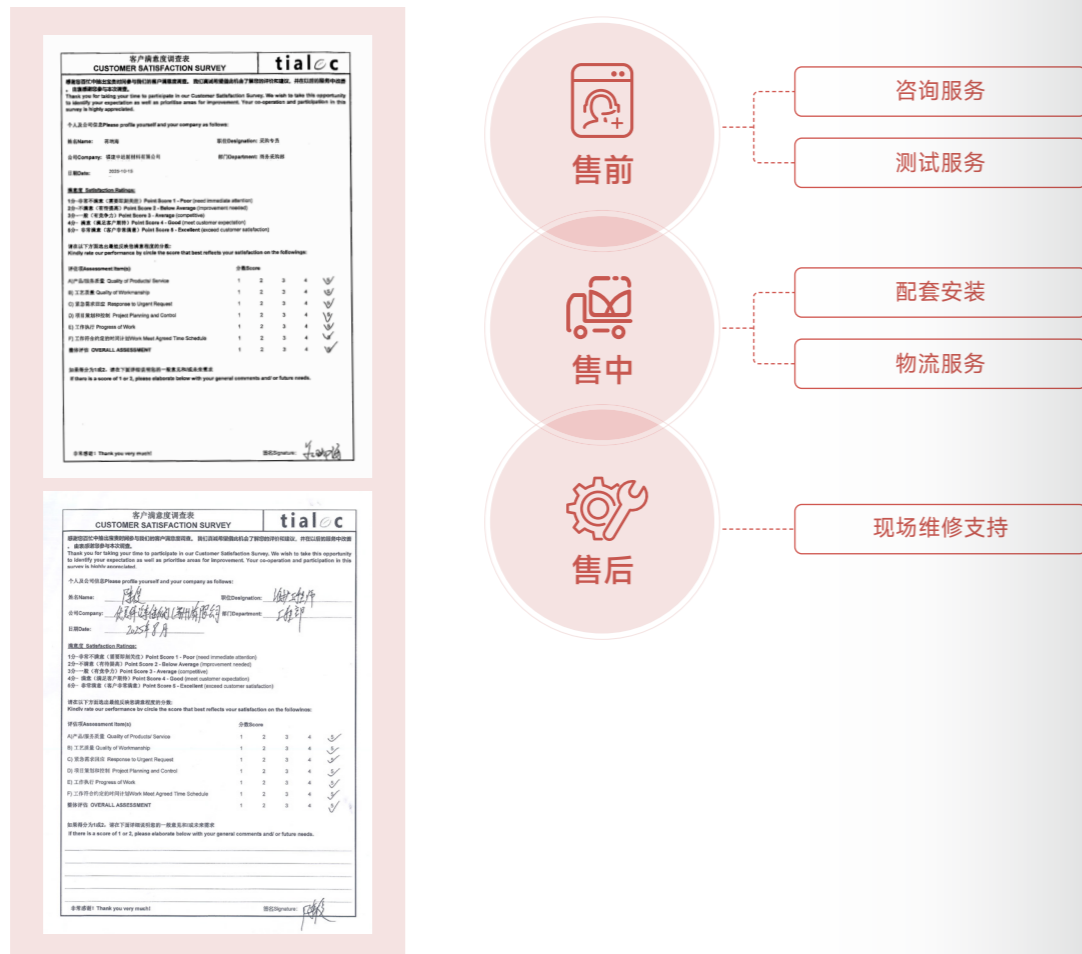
客户满意度调查表
CUSTOMER SATISFACTION SURVEY
tialoc

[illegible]
Thank you for taking your time to participate in our Customer Satisfaction Survey. We wish to take this opportunity to identify your expectation as well as prioritise areas for improvement. Your co-operation and participation in this survey is highly appreciated.

个人及公司信息Please profile yourself and your company as follows:

姓名Name: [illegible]
职位Designation: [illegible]
公司Company: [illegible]
部门Department: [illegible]
日期Date: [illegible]

满意度 Satisfaction Ratings:
1分一非常不满意（需要即刻关注）Point Score 1 - Poor (need immediate attention)
2分一不满意（有待提高）Point Score 2 - Below Average (improvement needed)
3分一般（有竞争力）Point Score 3 - Average (competitive)
4分一满意（满足客户期待）Point Score 4 - Good (meet customer expectation)
5分一非常满意（客户非常满意）Point Score 5 - Excellent (exceed customer satisfaction)

请在以下方面选出最能反映您满意程度的分数:
Kindly rate our performance by circle the score that best reflects your satisfaction on the followings:

| 评估项Assessment Item(s) | 分数Score | | | | |
|---|---|---|---|---|---|
| A)产品/服务质量 Quality of Products/ Service | 1 | 2 | 3 | 4 | 5 |
| B) 工艺质量 Quality of Workmanship | 1 | 2 | 3 | 4 | 5 |
| C) 紧急需求回应 Response to Urgent Request | 1 | 2 | 3 | 4 | 5 |
| D) 项目策划和控制 Project Planning and Control | 1 | 2 | 3 | 4 | 5 |
| E) 工作执行 Progress of Work | 1 | 2 | 3 | 4 | 5 |
| F) 工作符合约定的时间计划Work Meet Agreed Time Schedule | 1 | 2 | 3 | 4 | 5 |
| 整体评估 OVERALL ASSESSMENT | 1 | 2 | 3 | 4 | 5 |

如果有分为1或2，请在下面详细说明您的一般意见和/或未来需求
If there is a score of 1 or 2, please elaborate below with your general comments and/ or future needs.

非常感谢! Thank you very much!
签名Signature: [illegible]

客户满意度调查表
CUSTOMER SATISFACTION SURVEY
tialoc

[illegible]
Thank you for taking your time to participate in our Customer Satisfaction Survey. We wish to take this opportunity to identify your expectation as well as prioritise areas for improvement. Your co-operation and participation in this survey is highly appreciated.

个人及公司信息Please profile yourself and your company as follows:

姓名Name: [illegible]
职位Designation: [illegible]
公司Company: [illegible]
部门Department: 工程部
日期Date: 2025年8月

满意度 Satisfaction Ratings:
1分一非常不满意（需要即刻关注）Point Score 1 - Poor (need immediate attention)
2分一不满意（有待提高）Point Score 2 - Below Average (improvement needed)
3分一般（有竞争力）Point Score 3 - Average (competitive)
4分一满意（满足客户期待）Point Score 4 - Good (meet customer expectation)
5分一非常满意（客户非常满意）Point Score 5 - Excellent (exceed customer satisfaction)

请在以下方面选出最能反映您满意程度的分数:
Kindly rate our performance by circle the score that best reflects your satisfaction on the followings:

| 评估项Assessment Item(s) | 分数Score | | | | |
|---|---|---|---|---|---|
| A)产品/服务质量 Quality of Products/ Service | 1 | 2 | 3 | 4 | 5 |
| B) 工艺质量 Quality of Workmanship | 1 | 2 | 3 | 4 | 5 |
| C) 紧急需求回应 Response to Urgent Request | 1 | 2 | 3 | 4 | 5 |
| D) 项目策划和控制 Project Planning and Control | 1 | 2 | 3 | 4 | 5 |
| E) 工作执行 Progress of Work | 1 | 2 | 3 | 4 | 5 |
| F) 工作符合约定的时间计划Work Meet Agreed Time Schedule | 1 | 2 | 3 | 4 | 5 |
| 整体评估 OVERALL ASSESSMENT | 1 | 2 | 3 | 4 | 5 |

如果有分为1或2，请在下面详细说明您的一般意见和/或未来需求
If there is a score of 1 or 2, please elaborate below with your general comments and/ or future needs.

非常感谢! Thank you very much!
签名Signature: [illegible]

售前
咨询服务
测试服务
售中
配套安装
物流服务
售后
现场维修支持